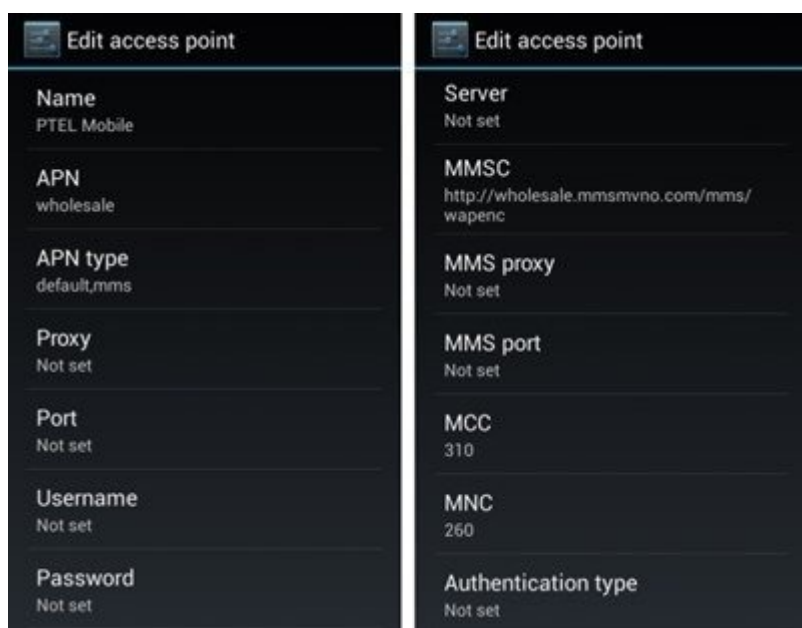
Edit access point

Name
PTEL Mobile

APN
wholesale

APN type
default,mms

Proxy
Not set

Port
Not set

Username
Not set

Password
Not set

Edit access point

Server
Not set

MMSC
http://wholesale.mmsmvno.com/mms/wapenc

MMS proxy
Not set

MMS port
Not set

MCC
310

MNC
260

Authentication type
Not set